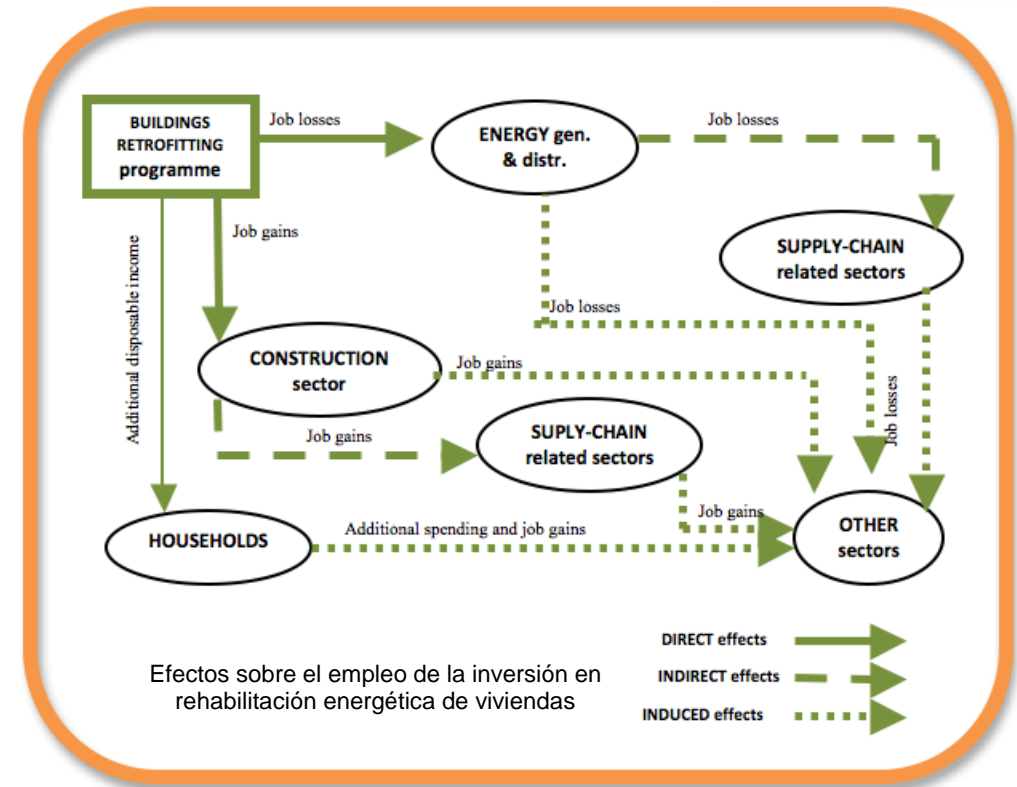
BUILDINGS RETROFITTING programme

Job losses

ENERGY gen. & distr.

Job losses

Job gains

Additional disposable income

SUPPLY-CHAIN related sectors

Job losses

CONSTRUCTION sector

Job gains

Job losses

Job gains

SUPLY-CHAIN related sectors

Job gains

HOUSEHOLDS

Additional spending and job gains

OTHER sectors

DIRECT effects

INDIRECT effects

INDUCED effects

Efectos sobre el empleo de la inversión en rehabilitación energética de viviendas